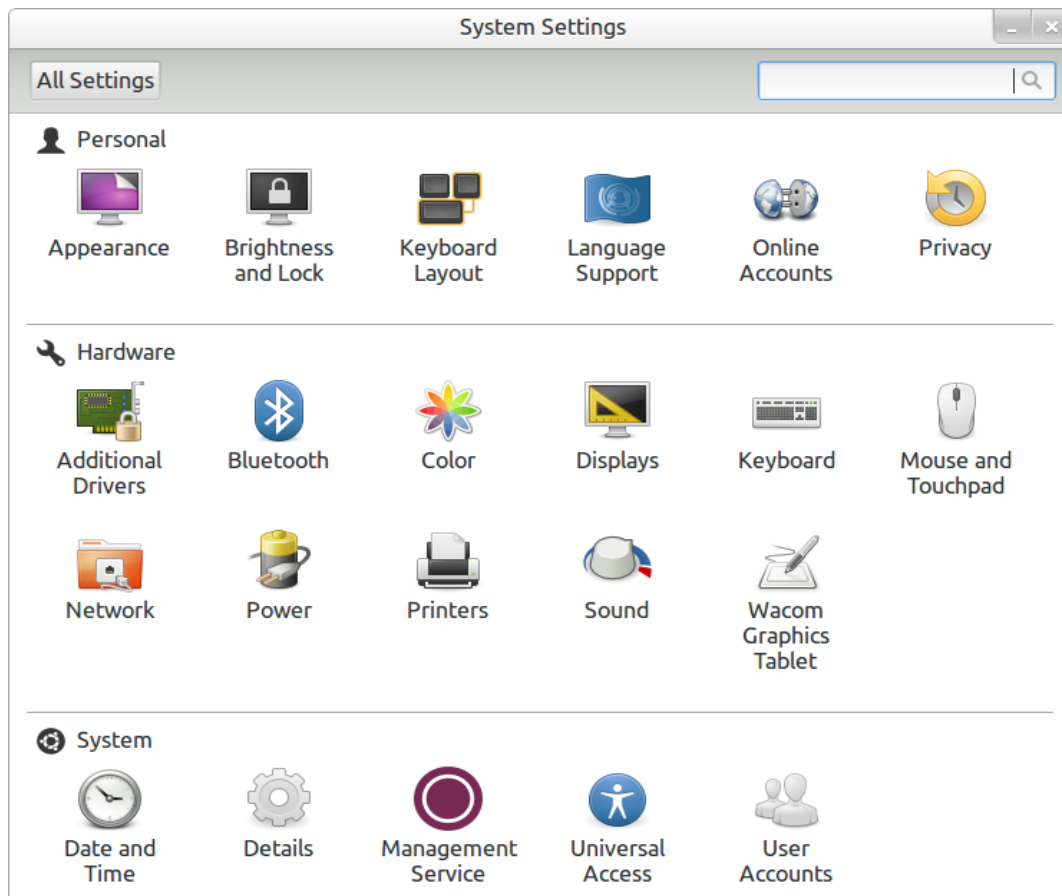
System Settings

All Settings

Personal

Appearance
Brightness and Lock
Keyboard Layout
Language Support
Online Accounts
Privacy

Hardware

Additional Drivers
Bluetooth
Color
Displays
Keyboard
Mouse and Touchpad
Network
Power
Printers
Sound
Wacom Graphics Tablet

System

Date and Time
Details
Management Service
Universal Access
User Accounts